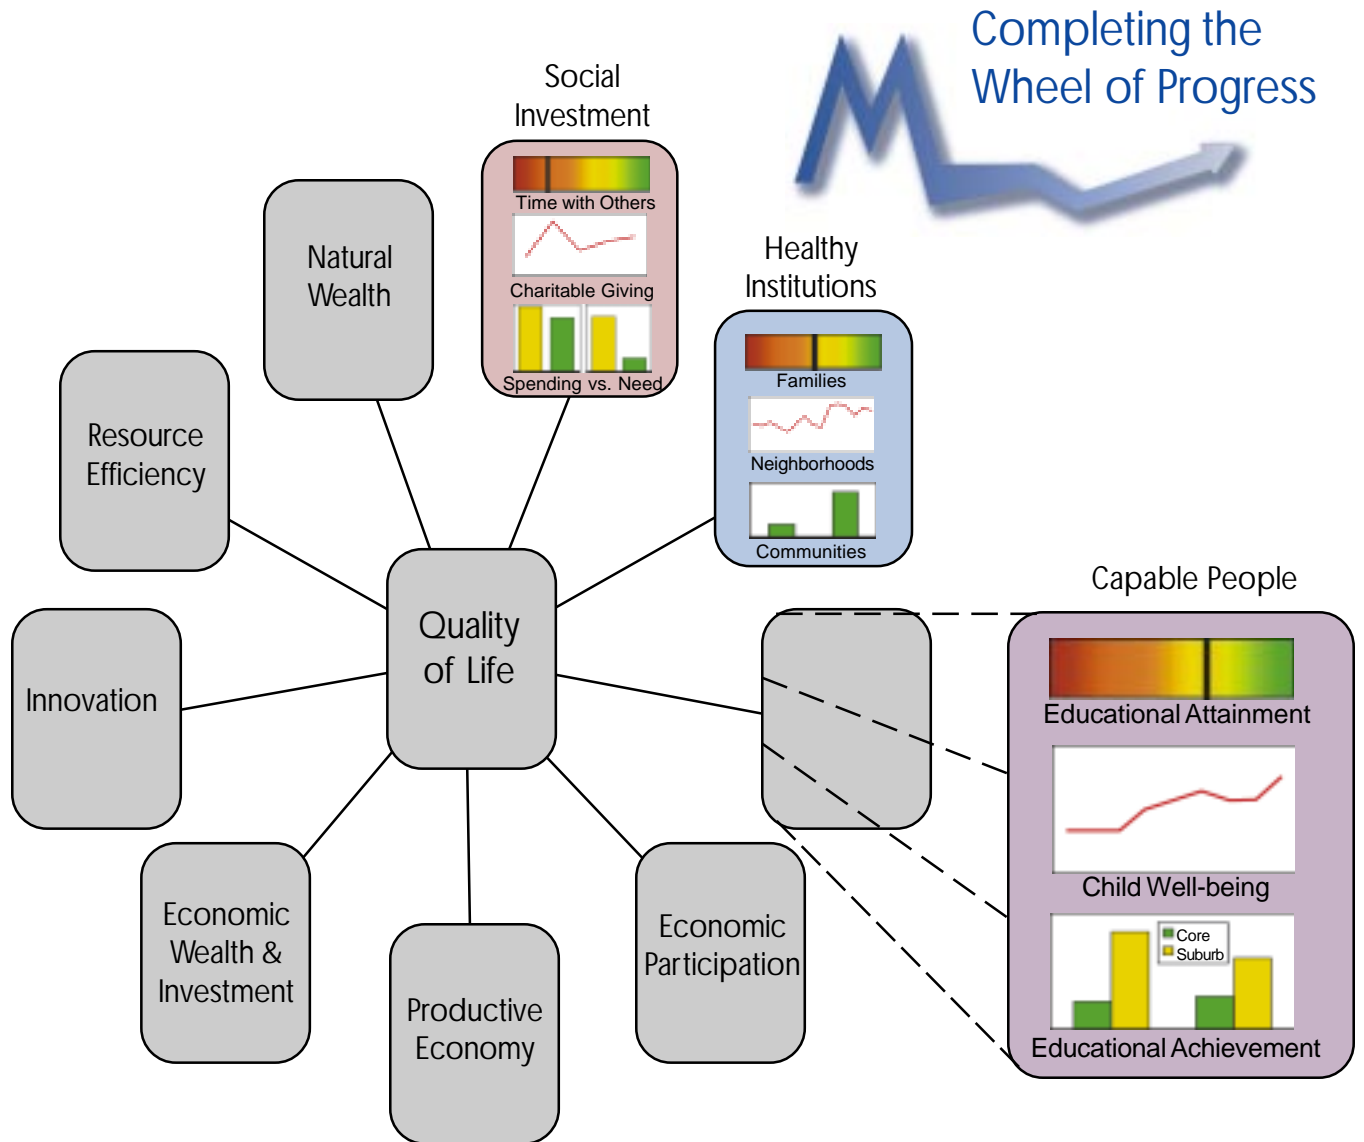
Completing the Wheel of Progress

Social Investment

Time with Others

Charitable Giving

Spending vs. Need

Natural Wealth

Healthy Institutions

Families

Neighborhoods

Communities

Resource Efficiency

Quality of Life

Innovation

Capable People

Educational Attainment

Child Well-being

Core

Suburb

Educational Achievement

Economic Wealth & Investment

Productive Economy

Economic Participation